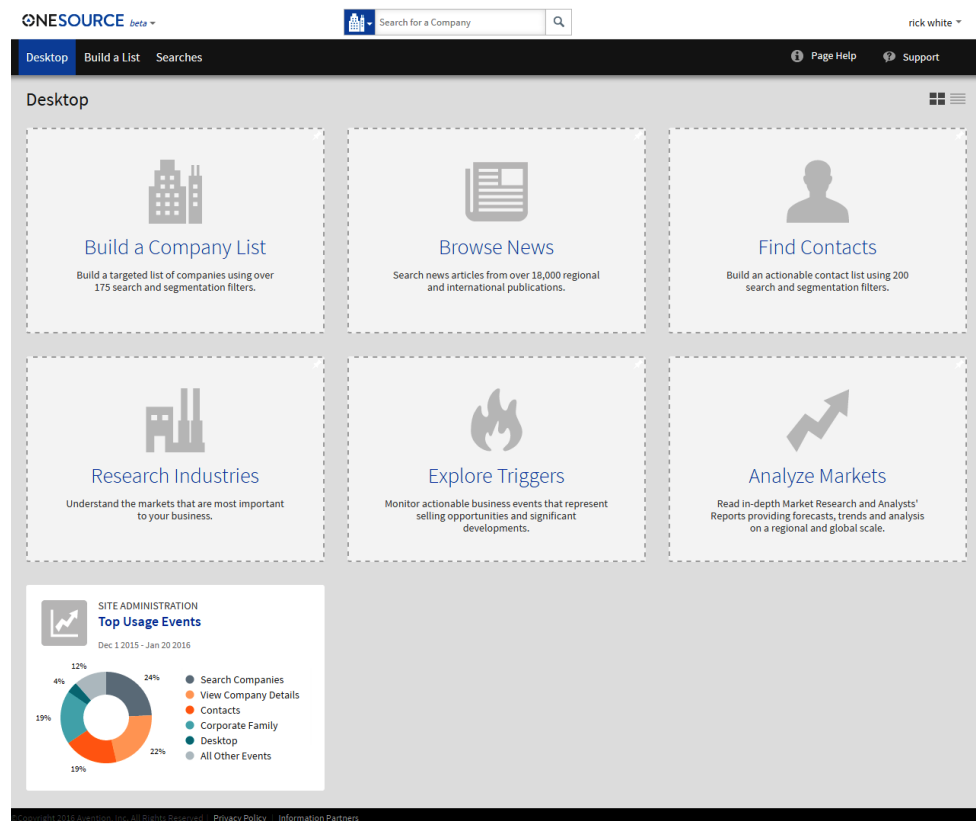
ONESOURCE beta

Search for a Company

rick white

Desktop Build a List Searches

Page Help Support

Desktop

Build a Company List

Build a targeted list of companies using over 175 search and segmentation filters.

Browse News

Search news articles from over 18,000 regional and international publications.

Find Contacts

Build an actionable contact list using 200 search and segmentation filters.

Research Industries

Understand the markets that are most important to your business.

Explore Triggers

Monitor actionable business events that represent selling opportunities and significant developments.

Analyze Markets

Read in-depth Market Research and Analysts' Reports providing forecasts, trends and analysis on a regional and global scale.

SITE ADMINISTRATION

Top Usage Events

Dec 1 2015 - Jan 20 2016

12%

4%

24%

19%

22%

19%

Search Companies
View Company Details
Contacts
Corporate Family
Desktop
All Other Events

©Copyright 2016 Avention, Inc. All Rights Reserved | Privacy Policy | Information Partners